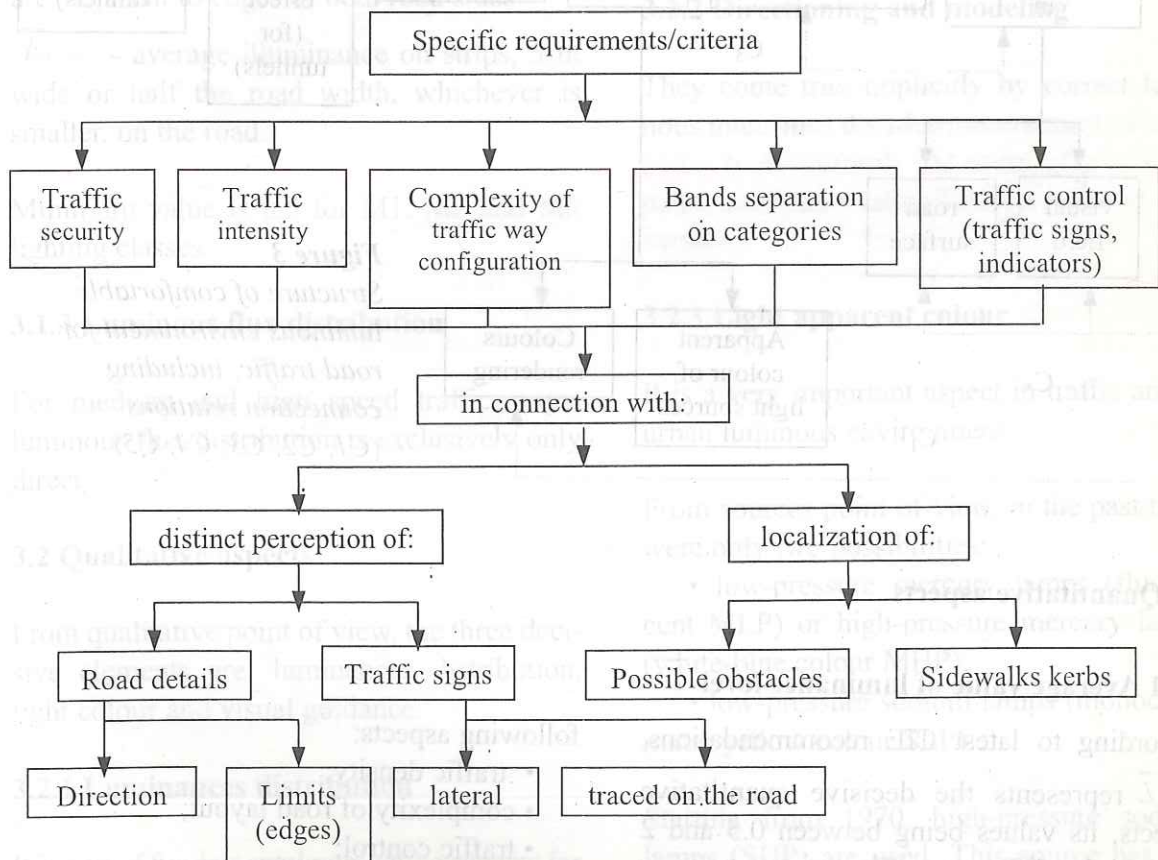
Specific requirements/criteria

Traffic security

Traffic intensity

Complexity of traffic way configuration

Bands separation on categories

Traffic control (traffic signs, indicators)

in connection with:

distinct perception of:

localization of:

Road details

Traffic signs

Possible obstacles

Sidewalks kerbs

Direction

Limits (edges)

lateral

traced on the road